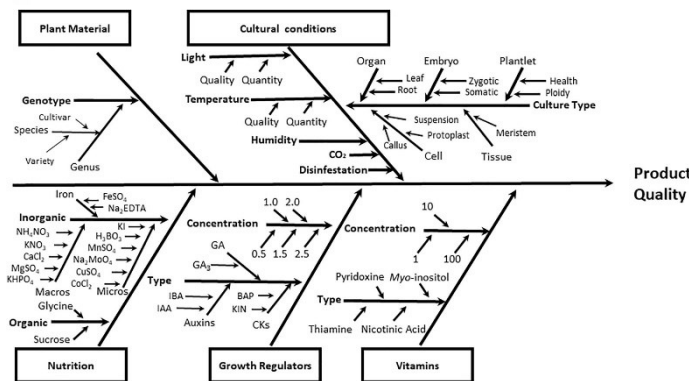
Plant Material

Genotype
Cultivar
Species
Variety
Genus

Cultural conditions

Light
Quality Quantity
Temperature
Quality Quantity
Humidity
$CO_2$
Disinfestation

Organ
Leaf
Root
Embryo
Zygotic
Somatic
Plantlet
Health
Ploidy
Culture Type
Suspension
Protoplast
Callus
Cell
Meristem
Tissue

Product Quality

Iron
$FeSO_4$
$Na_2EDTA$
Inorganic
$NH_4NO_3$
$KNO_3$
$CaCl_2$
$MgSO_4$
$KHPO_4$
Macros
KI
$H_3BO_3$
$MnSO_4$
$Na_2MoO_4$
$CuSO_4$
$CoCl_2$
Micros
Glycine
Organic
Sucrose

Nutrition

Concentration
1.0 2.0
0.5 1.5 2.5
GA
$GA_3$
Type
IBA
IAA
Auxins
BAP
KIN
CKs

Growth Regulators

Concentration
10
1 100
Pyridoxine Myo-inositol
Type
Thiamine Nicotinic Acid

Vitamins